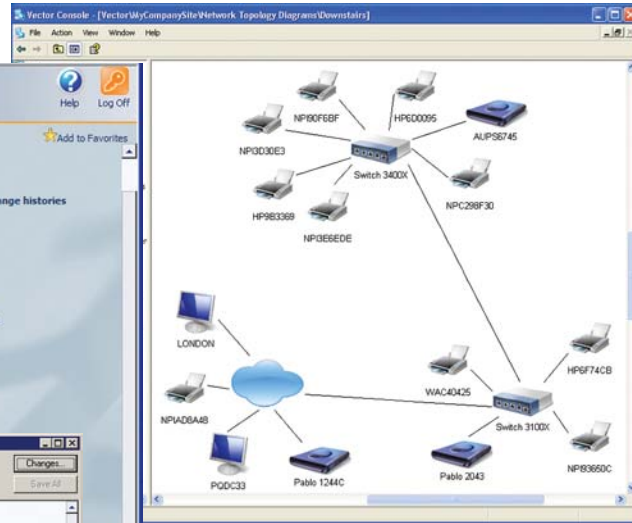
Vector Console - [Vector\MyCompanySite\Network Topology Diagrams\Downstairs]
File Action View Window Help
Help
Log Off
Add to Favorites
nge histories
Changes...
Save All
NPI90F6BF
HP6D0095
AUPS6745
NPI3D30E3
Switch 3400X
NPC298F30
HP9B3369
NPI3E6EDE
LONDON
NPIAD8A48
PQDC33
Pablo 1244C
WAC40425
HP6F74CB
Switch 3100X
Pablo 2043
NPI83650C